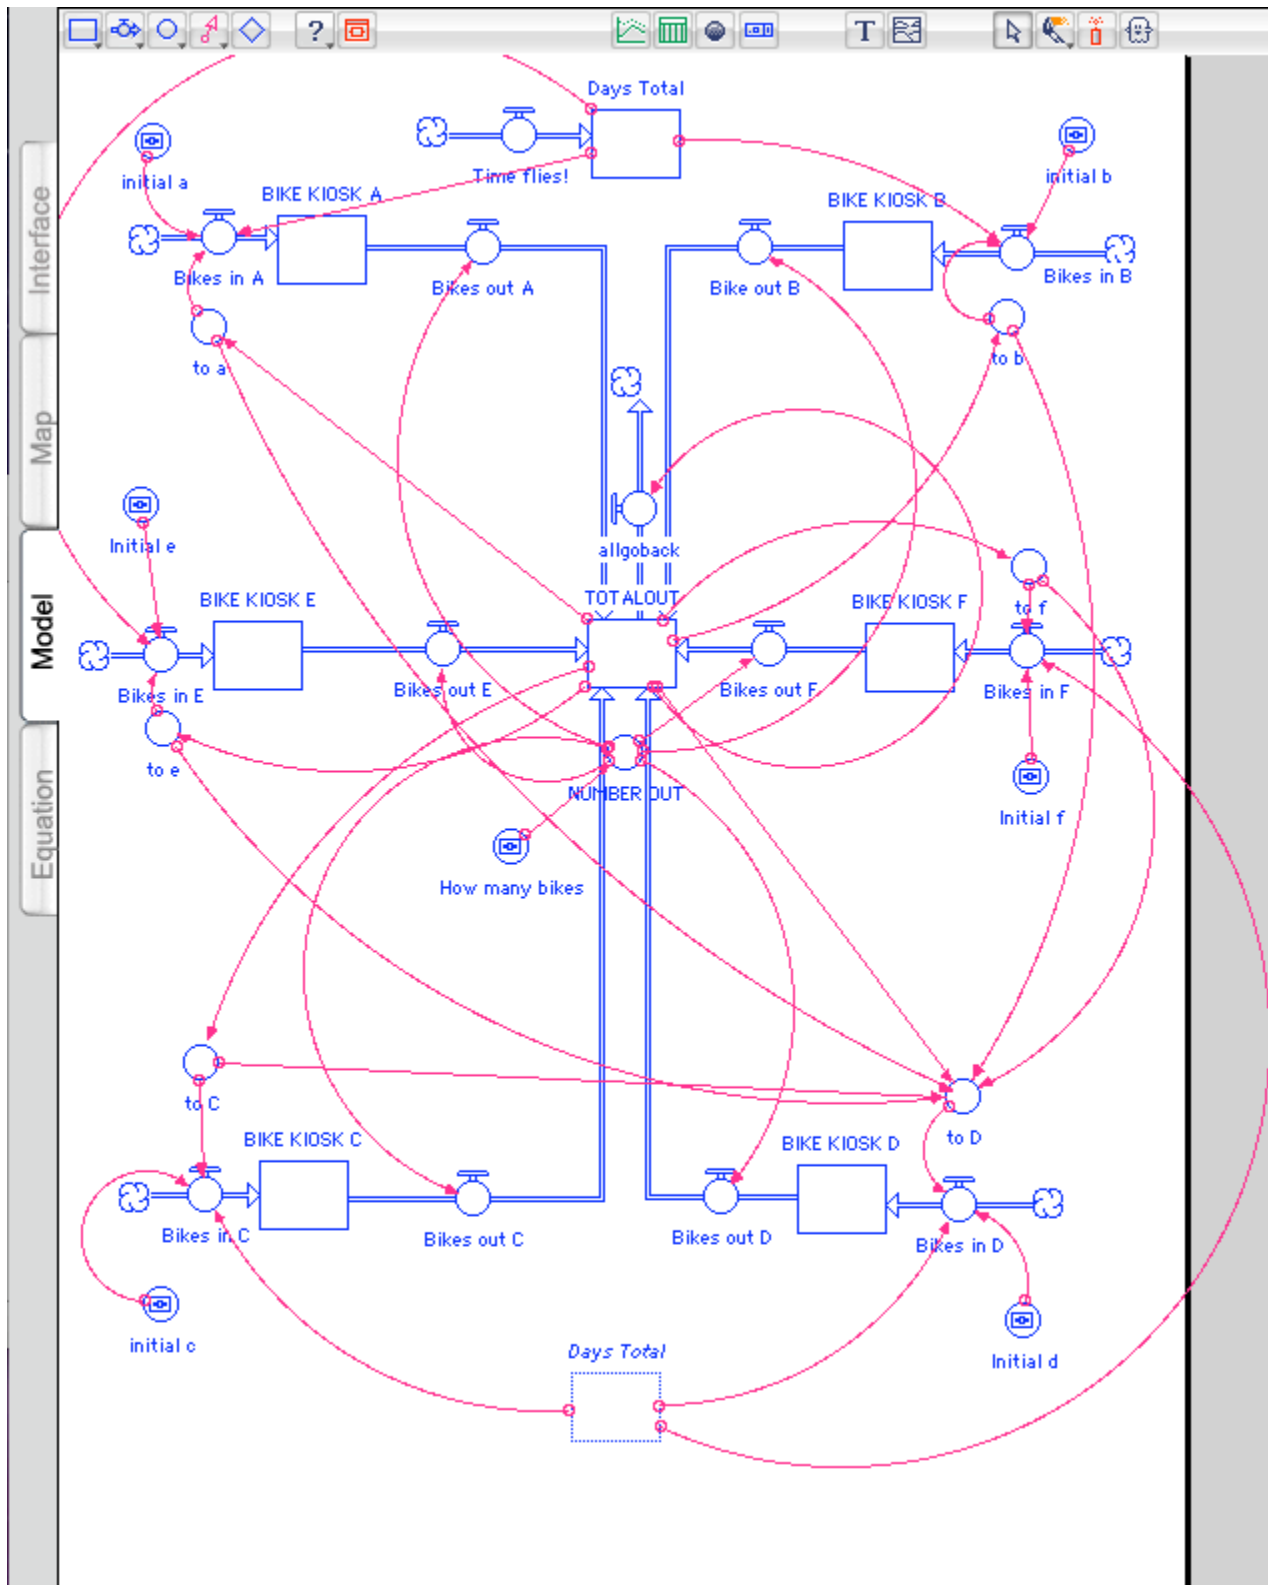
?

T

Interface

Map

Model

Equation

Days Total

Time flies!

initial a

BIKE KIOSK A

initial b

BIKE KIOSK B

Bikes in A

Bikes out A

Bike out B

Bikes in B

to a

to b

allgoback

Initial e

TOTALOUT

BIKE KIOSK E

BIKE KIOSK F

to f

Bikes in E

Bikes out E

Bikes out F

Bikes in F

to e

NUMBER OUT

Initial f

How many bikes

to C

to D

BIKE KIOSK C

BIKE KIOSK D

Bikes in C

Bikes out C

Bikes out D

Bikes in D

initial c

Days Total

Initial d